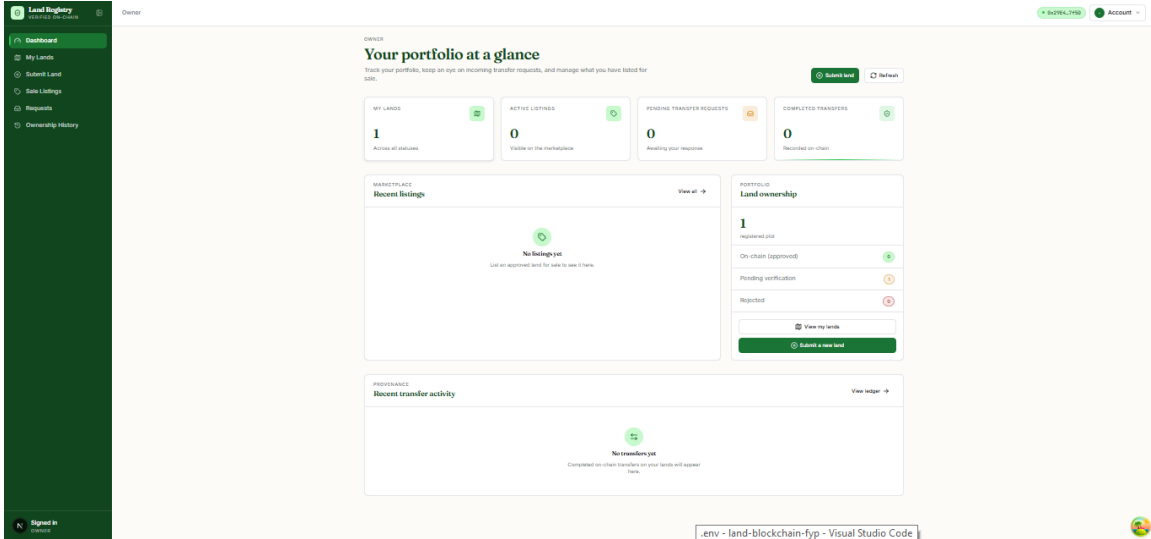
Land Registry
VERIFIED ON-CHAIN

Owner

0x2964...7450
Account

Dashboard
My Lands
Submit Land
Sale Listings
Requests
Ownership History

OWNER
Your portfolio at a glance
Track your portfolio, keep an eye on incoming transfer requests, and manage what you have listed for sale.

Submit land
Refresh

MY LANDS
1
Across all statuses

ACTIVE LISTINGS
0
Visible on the marketplace

PENDING TRANSFER REQUESTS
0
Awaiting your response

COMPLETED TRANSFERS
0
Recorded on-chain

MARKETPLACE
Recent listings
View all →

No listings yet
List an approved land for sale to see it here.

PORTFOLIO
Land ownership

1
registered plot

On-chain (approved) 0
Pending verification 1
Rejected 0

View my lands
Submit a new land

PROVENANCE
Recent transfer activity
View ledger →

No transfers yet
Completed on-chain transfers on your lands will appear here.

Signed in
OWNER

.env - land-blockchain-fyp - Visual Studio Code